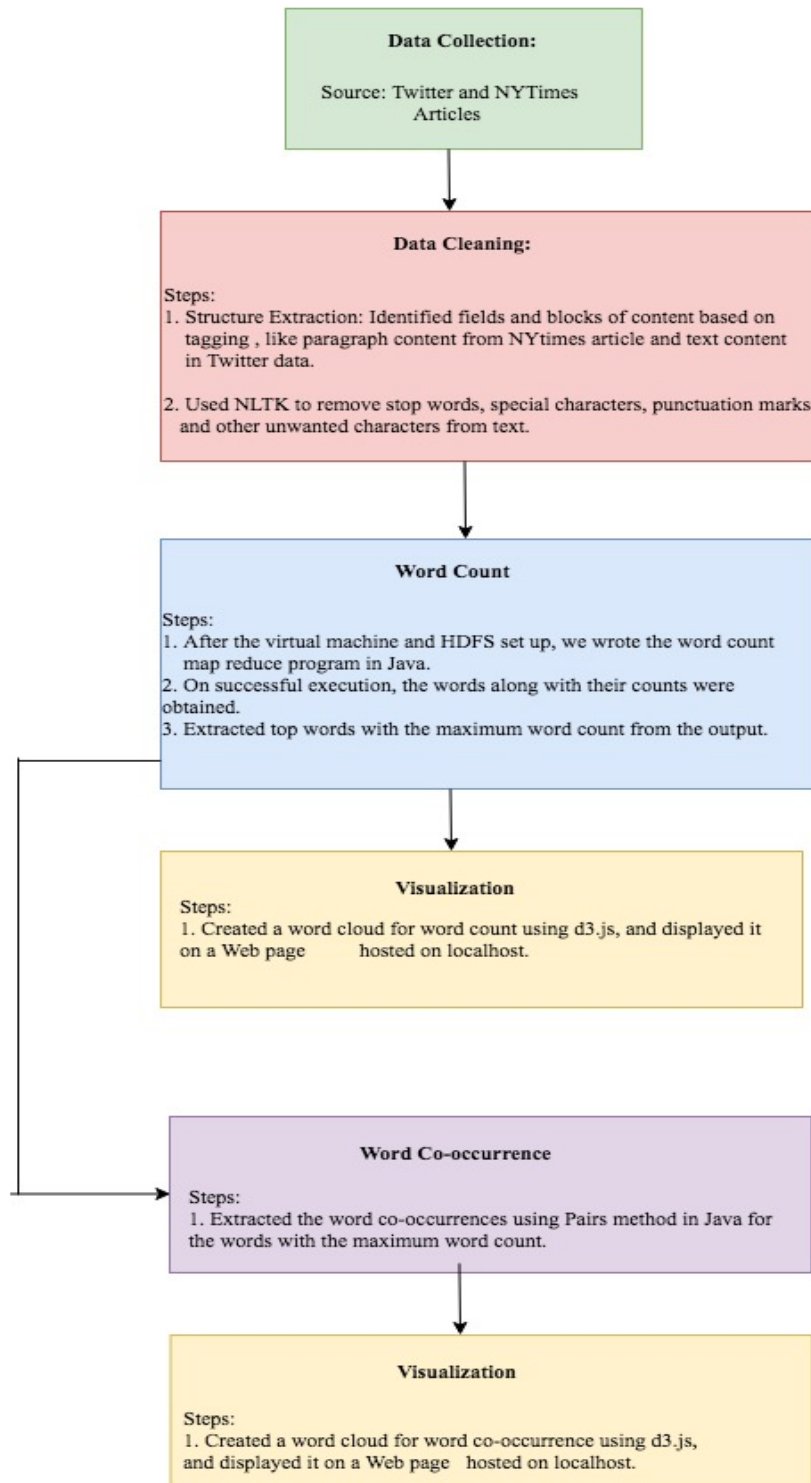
Data Collection:

Source: Twitter and NYTimes Articles

Data Cleaning:

Steps:
1. Structure Extraction: Identified fields and blocks of content based on tagging , like paragraph content from NYtimes article and text content in Twitter data.

2. Used NLTK to remove stop words, special characters, punctuation marks and other unwanted characters from text.

Word Count

Steps:
1. After the virtual machine and HDFS set up, we wrote the word count map reduce program in Java.
2. On successful execution, the words along with their counts were obtained.
3. Extracted top words with the maximum word count from the output.

Visualization
Steps:
1. Created a word cloud for word count using d3.js, and displayed it on a Web page hosted on localhost.

Word Co-occurrence

Steps:
1. Extracted the word co-occurrences using Pairs method in Java for the words with the maximum word count.

Visualization

Steps:
1. Created a word cloud for word co-occurrence using d3.js, and displayed it on a Web page hosted on localhost.